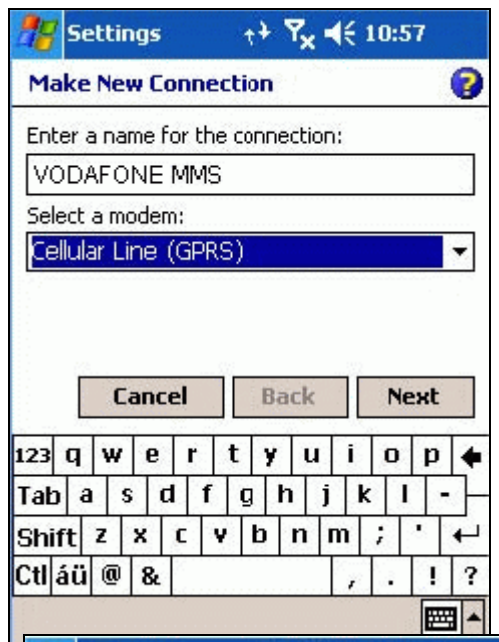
Settings 10:57

Make New Connection

Enter a name for the connection:

VODAFONE MMS

Select a modem:

Cellular Line (GPRS)

Cancel Back Next

123 q w e r t y u i o p
Tab a s d f g h j k l -
Shift z x c v b n m ; '
Ctl áü @ & , . ! ?